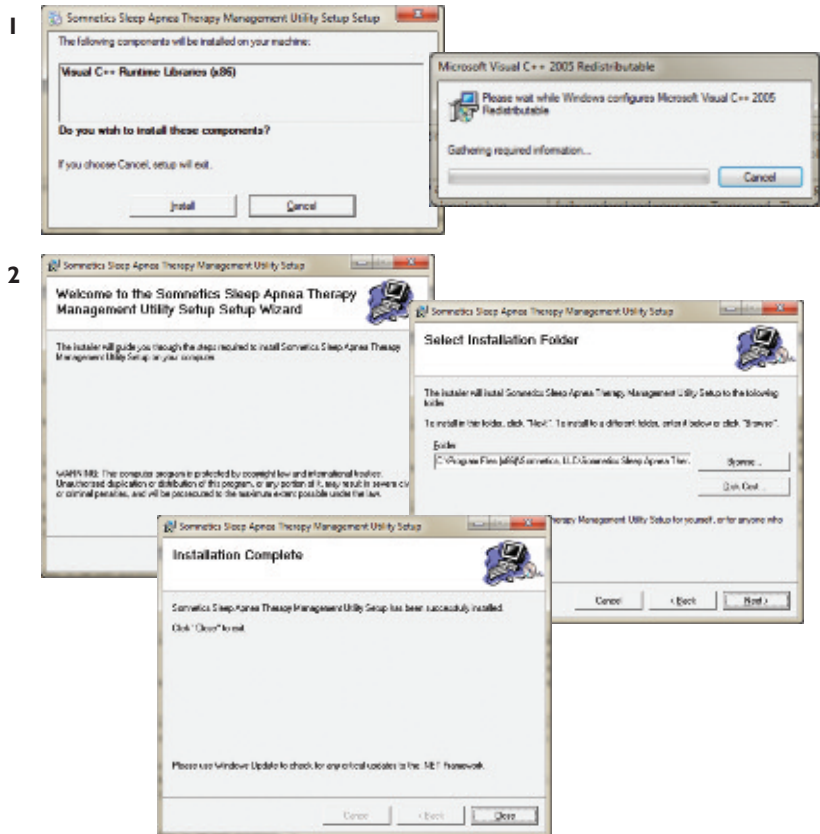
1

Somnetics Sleep Apnea Therapy Management Utility Setup Setup

The following components will be installed on your machine:

Visual C++ Runtime Libraries (x86)

Do you wish to install these components?

If you choose Cancel, setup will exit.

Install

Cancel

Microsoft Visual C++ 2005 Redistributable

Please wait while Windows configures Microsoft Visual C++ 2005 Redistributable

Gathering required information...

Cancel

2

Somnetics Sleep Apnea Therapy Management Utility Setup

Welcome to the Somnetics Sleep Apnea Therapy Management Utility Setup Setup Wizard

The installer will guide you through the steps required to install Somnetics Sleep Apnea Therapy Management Utility Setup on your computer.

WARNING: This computer program is protected by copyright law and international treaties. Unauthorized duplication or distribution of this program, or any portion of it, may result in severe civil or criminal penalties, and will be prosecuted to the maximum extent possible under the law.

Somnetics Sleep Apnea Therapy Management Utility Setup

Select Installation Folder

The installer will install Somnetics Sleep Apnea Therapy Management Utility Setup to the following folder.

To install in this folder, click "Next". To install to a different folder, enter it below or click "Browse".

Folder:

C:\Program Files (x86)\Somnetics, LLC\Somnetics Sleep Apnea Ther

Browse...

Disk Cost...

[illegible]herapy Management Utility Setup for yourself, or for anyone who

Cancel

< Back

Next >

Somnetics Sleep Apnea Therapy Management Utility Setup

Installation Complete

Somnetics Sleep Apnea Therapy Management Utility Setup has been successfully installed.

Click "Close" to exit.

Please use Windows Update to check for any critical updates to the .NET Framework.

Cancel

< Back

Close